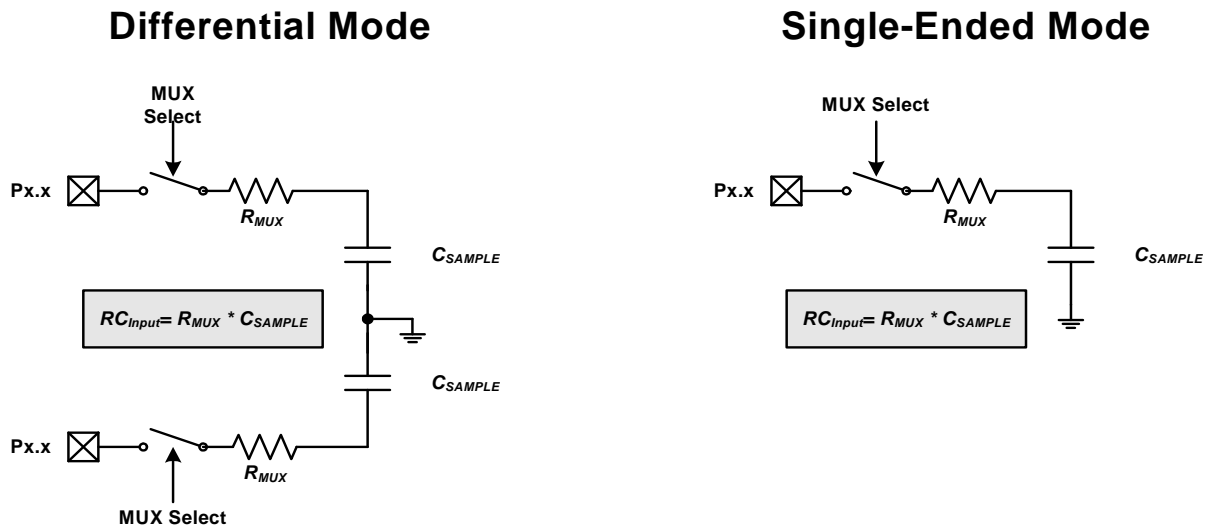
Differential Mode

MUX Select

Px.x

$R_{MUX}$

$C_{SAMPLE}$

$RC_{Input}= R_{MUX} * C_{SAMPLE}$

$C_{SAMPLE}$

Px.x

$R_{MUX}$

MUX Select

Single-Ended Mode

MUX Select

Px.x

$R_{MUX}$

$C_{SAMPLE}$

$RC_{Input}= R_{MUX} * C_{SAMPLE}$